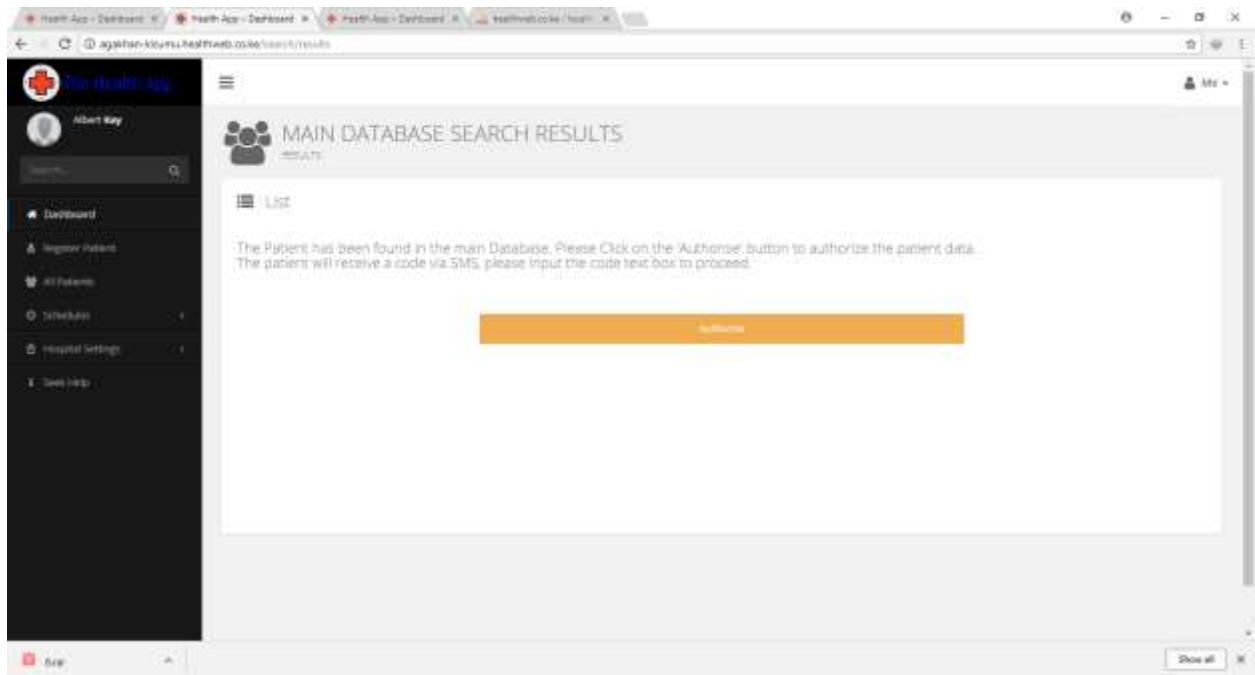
Health App - Dashboard × Health App - Dashboard × Health App - Dashboard × healthweb.co.ke/health ×

agakhan-kisumu.healthweb.co.ke/search/results

The Health App

Albert Kay

Search...

Dashboard

Register Patient

All Patients

Schedules

Hospital Settings

Seek Help

Me

MAIN DATABASE SEARCH RESULTS

RESULTS

List

The Patient has been found in the main Database. Please Click on the 'Authorise' button to authorize the patient data. The patient will receive a code via SMS, please input the code text box to proceed.

Authorise

Show all